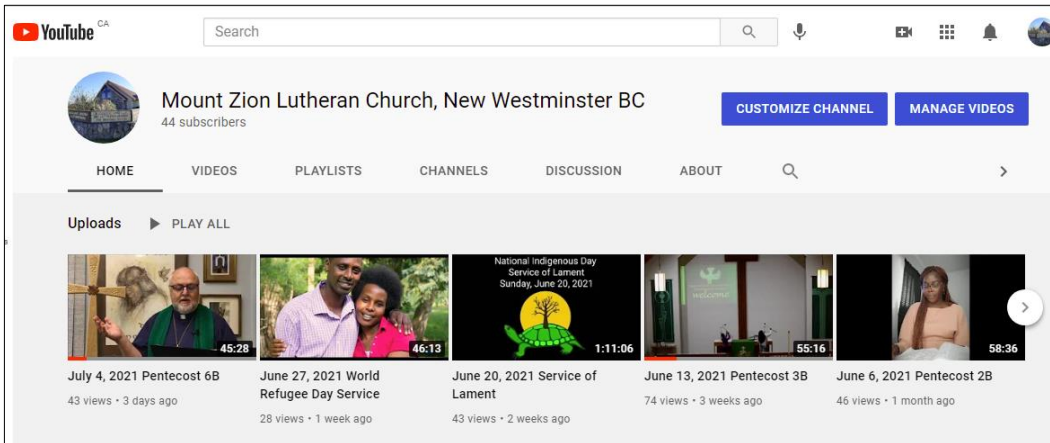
YouTube CA

Search

Mount Zion Lutheran Church, New Westminster BC
44 subscribers

CUSTOMIZE CHANNEL

MANAGE VIDEOS

HOME VIDEOS PLAYLISTS CHANNELS DISCUSSION ABOUT

Uploads ▶ PLAY ALL

45:28
July 4, 2021 Pentecost 6B
43 views • 3 days ago

46:13
June 27, 2021 World Refugee Day Service
28 views • 1 week ago

National Indigenous Day Service of Lament Sunday, June 20, 2021
1:11:06
June 20, 2021 Service of Lament
43 views • 2 weeks ago

Welcome
55:16
June 13, 2021 Pentecost 3B
74 views • 3 weeks ago

58:36
June 6, 2021 Pentecost 2B
46 views • 1 month ago